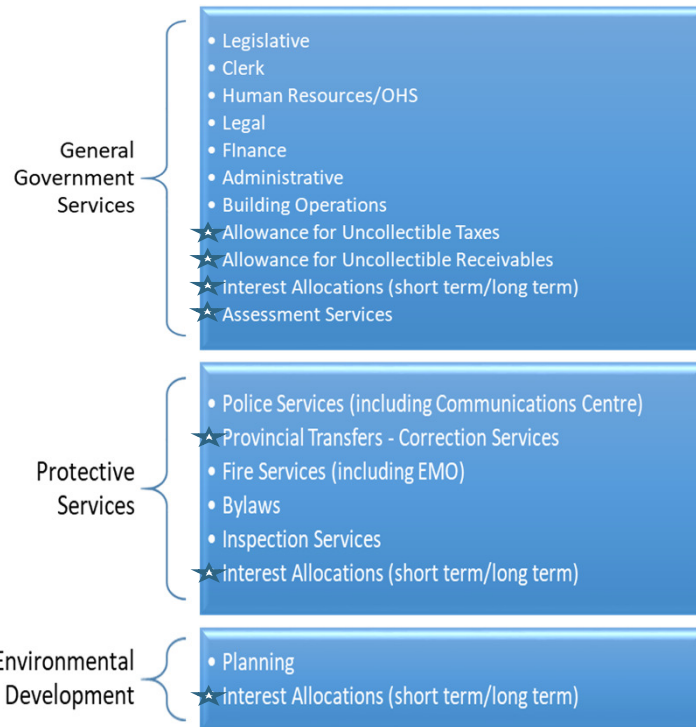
General Government Services

- Legislative
- Clerk
- Human Resources/OHS
- Legal
- FInance
- Administrative
- Building Operations
- Allowance for Uncollectible Taxes
- Allowance for Uncollectible Receivables
- interest Allocations (short term/long term)
- Assessment Services

Protective Services

- Police Services (including Communications Centre)
- Provincial Transfers - Correction Services
- Fire Services (including EMO)
- Bylaws
- Inspection Services
- interest Allocations (short term/long term)

Environmental Development

- Planning
- interest Allocations (short term/long term)